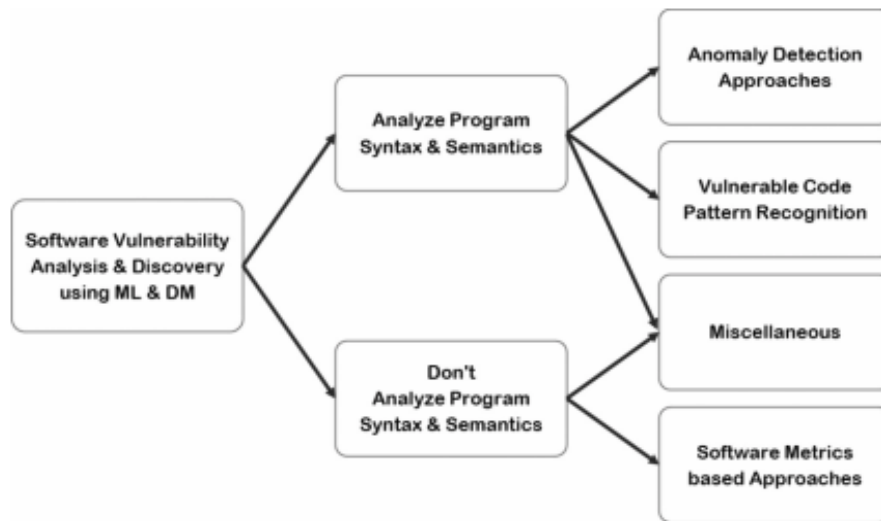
Software Vulnerability Analysis & Discovery using ML & DM

Analyze Program Syntax & Semantics

Don't Analyze Program Syntax & Semantics

Anomaly Detection Approaches

Vulnerable Code Pattern Recognition

Miscellaneous

Software Metrics based Approaches